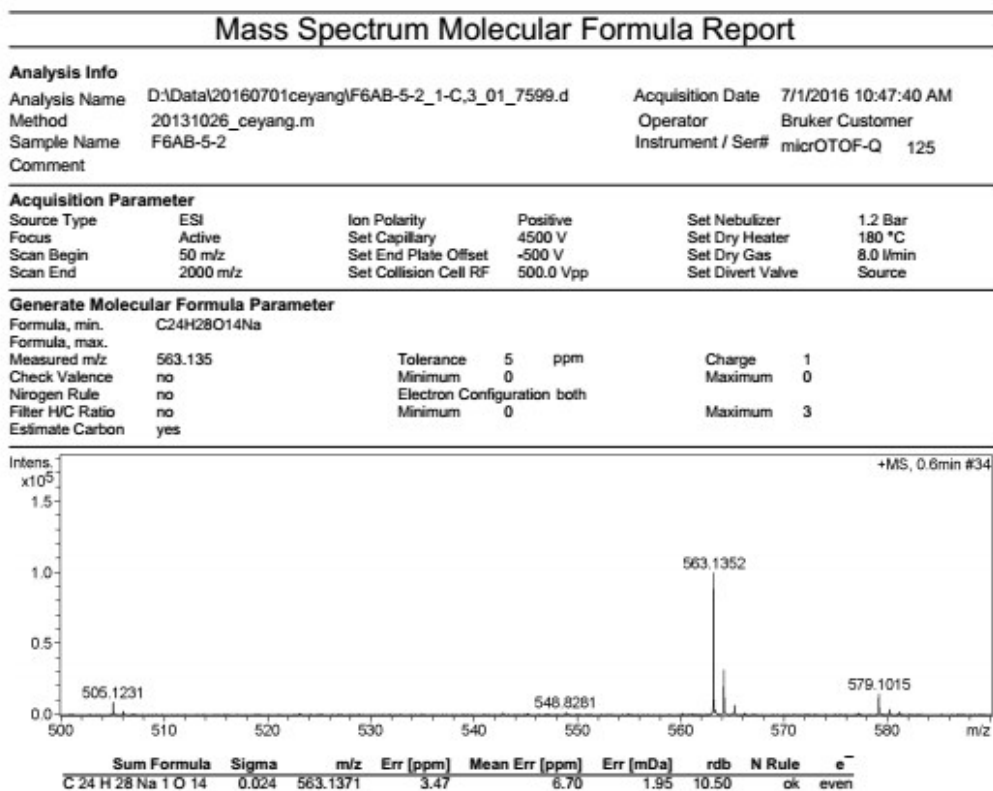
Mass Spectrum Molecular Formula Report

**Analysis Info**

| | | | |
|---|---|---|---|
| Analysis Name | D:\Data\20160701ceyang\F6AB-5-2_1-C,3_01_7599.d | Acquisition Date | 7/1/2016 10:47:40 AM |
| Method | 20131026_ceyang.m | Operator | Bruker Customer |
| Sample Name | F6AB-5-2 | Instrument / Ser# | micrOTOF-Q 125 |
| Comment | | | |

**Acquisition Parameter**

| | | | | | |
|---|---|---|---|---|---|
| Source Type | ESI | Ion Polarity | Positive | Set Nebulizer | 1.2 Bar |
| Focus | Active | Set Capillary | 4500 V | Set Dry Heater | 180 °C |
| Scan Begin | 50 m/z | Set End Plate Offset | -500 V | Set Dry Gas | 8.0 l/min |
| Scan End | 2000 m/z | Set Collision Cell RF | 500.0 Vpp | Set Divert Valve | Source |

**Generate Molecular Formula Parameter**

| | | | | | | | |
|---|---|---|---|---|---|---|---|
| Formula, min. | C24H28O14Na | | | | | | |
| Formula, max. | | | | | | | |
| Measured m/z | 563.135 | Tolerance | 5 | ppm | Charge | 1 | |
| Check Valence | no | Minimum | 0 | | Maximum | 0 | |
| Nirogen Rule | no | Electron Configuration | both | | | | |
| Filter H/C Ratio | no | Minimum | 0 | | Maximum | 3 | |
| Estimate Carbon | yes | | | | | | |

Intens. $x10^5$
1.5
1.0
0.5
0.0

+MS, 0.6min #34

563.1352
505.1231
548.8281
579.1015

500 510 520 530 540 550 560 570 580 m/z

| Sum Formula | Sigma | m/z | Err [ppm] | Mean Err [ppm] | Err [mDa] | rdb | N Rule | e⁻ |
|---|---|---|---|---|---|---|---|---|
| C 24 H 28 Na 1 O 14 | 0.024 | 563.1371 | 3.47 | 6.70 | 1.95 | 10.50 | ok | even |